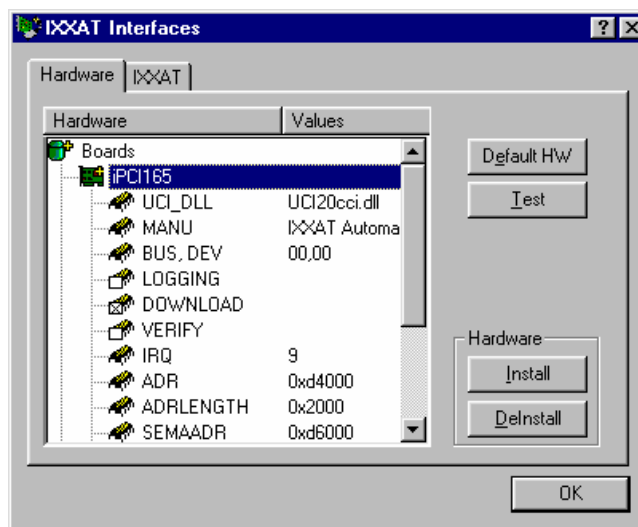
IXXAT Interfaces

? X

Hardware | IXXAT

| Hardware | Values |
|---|---|
| Boards | |
| iPCI165 | |
| UCI_DLL | UCI20cci.dll |
| MANU | IXXAT Automa |
| BUS, DEV | 00,00 |
| LOGGING | |
| DOWNLOAD | |
| VERIFY | |
| IRQ | 9 |
| ADR | 0xd4000 |
| ADRLENGTH | 0x2000 |
| SEMAADR | 0xd6000 |

Default HW

Test

Hardware

Install

DeInstall

OK